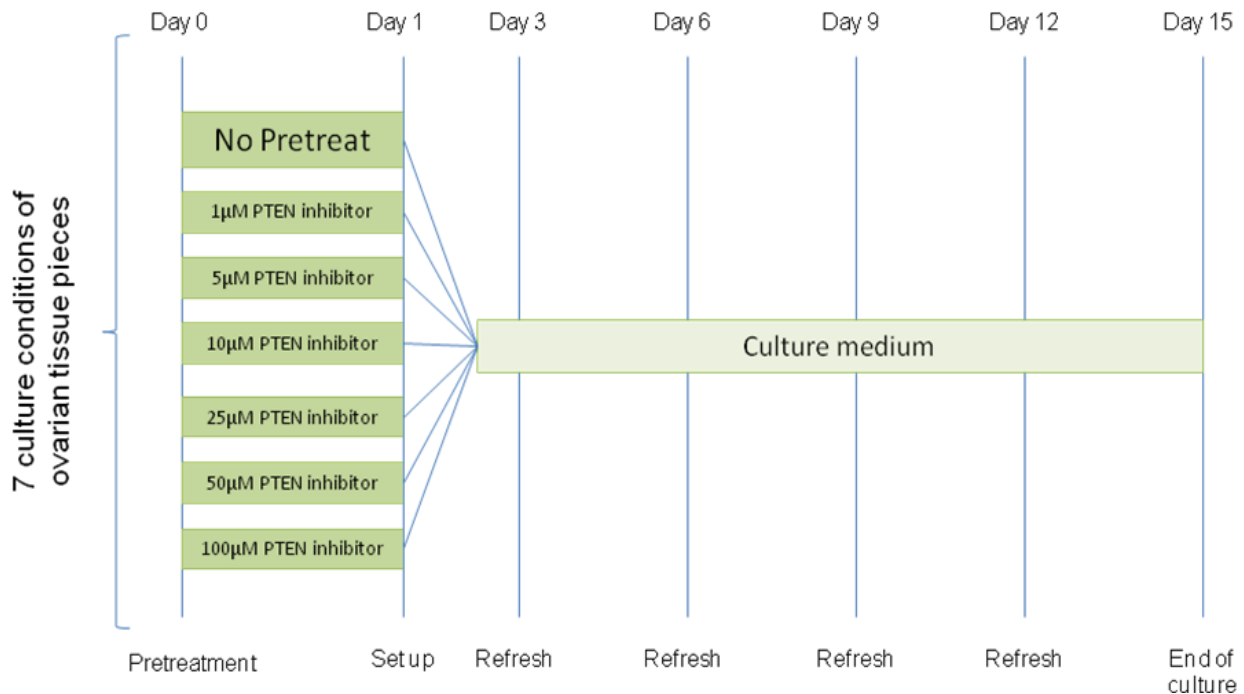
Day 0 Day 1 Day 3 Day 6 Day 9 Day 12 Day 15

7 culture conditions of ovarian tissue pieces

No Pretreat

1µM PTEN inhibitor

5µM PTEN inhibitor

10µM PTEN inhibitor

25µM PTEN inhibitor

50µM PTEN inhibitor

100µM PTEN inhibitor

Culture medium

Pretreatment Set up Refresh Refresh Refresh Refresh End of culture